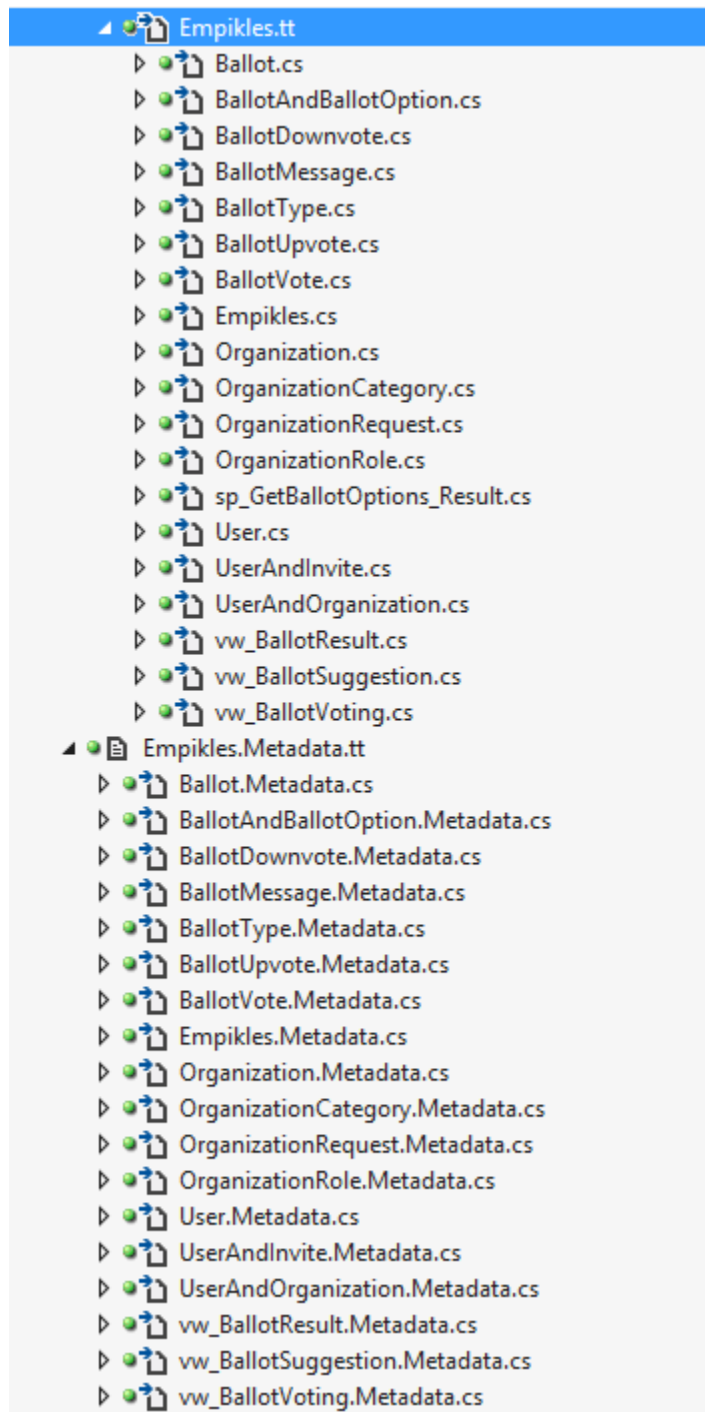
Empikles.tt
Ballot.cs
BallotAndBallotOption.cs
BallotDownvote.cs
BallotMessage.cs
BallotType.cs
BallotUpvote.cs
BallotVote.cs
Empikles.cs
Organization.cs
OrganizationCategory.cs
OrganizationRequest.cs
OrganizationRole.cs
sp_GetBallotOptions_Result.cs
User.cs
UserAndInvite.cs
UserAndOrganization.cs
vw_BallotResult.cs
vw_BallotSuggestion.cs
vw_BallotVoting.cs
Empikles.Metadata.tt
Ballot.Metadata.cs
BallotAndBallotOption.Metadata.cs
BallotDownvote.Metadata.cs
BallotMessage.Metadata.cs
BallotType.Metadata.cs
BallotUpvote.Metadata.cs
BallotVote.Metadata.cs
Empikles.Metadata.cs
Organization.Metadata.cs
OrganizationCategory.Metadata.cs
OrganizationRequest.Metadata.cs
OrganizationRole.Metadata.cs
User.Metadata.cs
UserAndInvite.Metadata.cs
UserAndOrganization.Metadata.cs
vw_BallotResult.Metadata.cs
vw_BallotSuggestion.Metadata.cs
vw_BallotVoting.Metadata.cs